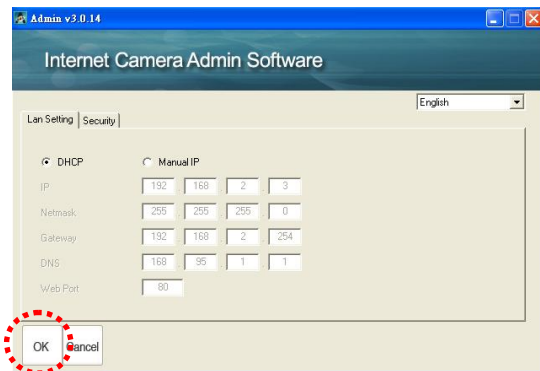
Admin v3.0.14

Internet Camera Admin Software

English

Lan Setting | Security

DHCP
Manual IP

| IP | 192 | 168 | 2 | 3 |
|---|---|---|---|---|
| Netmask | 255 | 255 | 255 | 0 |
| Gateway | 192 | 168 | 2 | 254 |
| DNS | 168 | 95 | 1 | 1 |
| Web Port | 80 | | | |

OK
Cancel